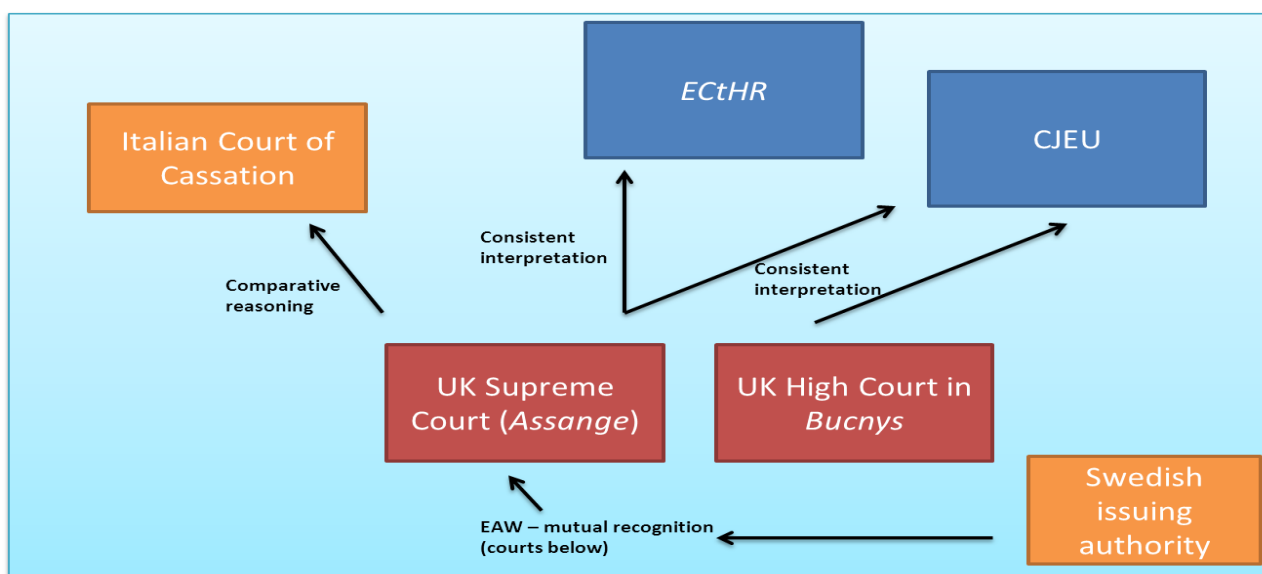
ECtHR

CJEU

Italian Court of Cassation

Consistent interpretation

Consistent interpretation

Comparative reasoning

UK Supreme Court (*Assange*)

UK High Court in *Bucnys*

Swedish issuing authority

EAW – mutual recognition (courts below)